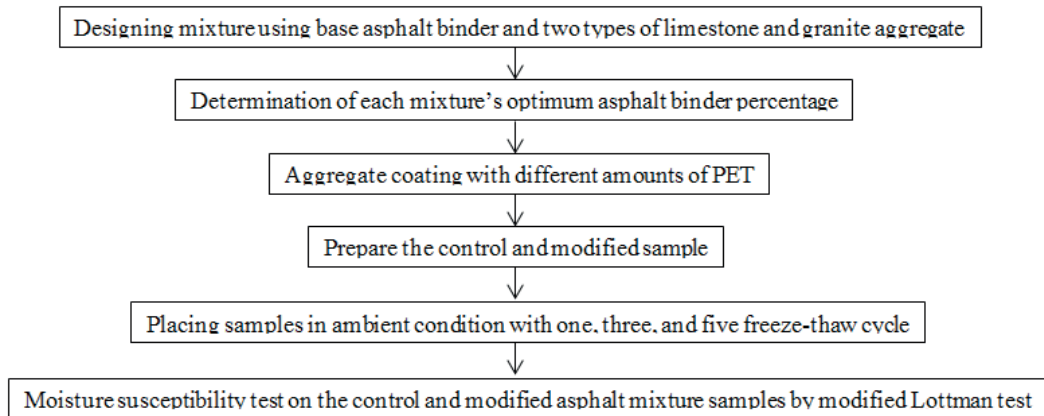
Designing mixture using base asphalt binder and two types of limestone and granite aggregate

Determination of each mixture's optimum asphalt binder percentage

Aggregate coating with different amounts of PET

Prepare the control and modified sample

Placing samples in ambient condition with one, three, and five freeze-thaw cycle

Moisture susceptibility test on the control and modified asphalt mixture samples by modified Lottman test